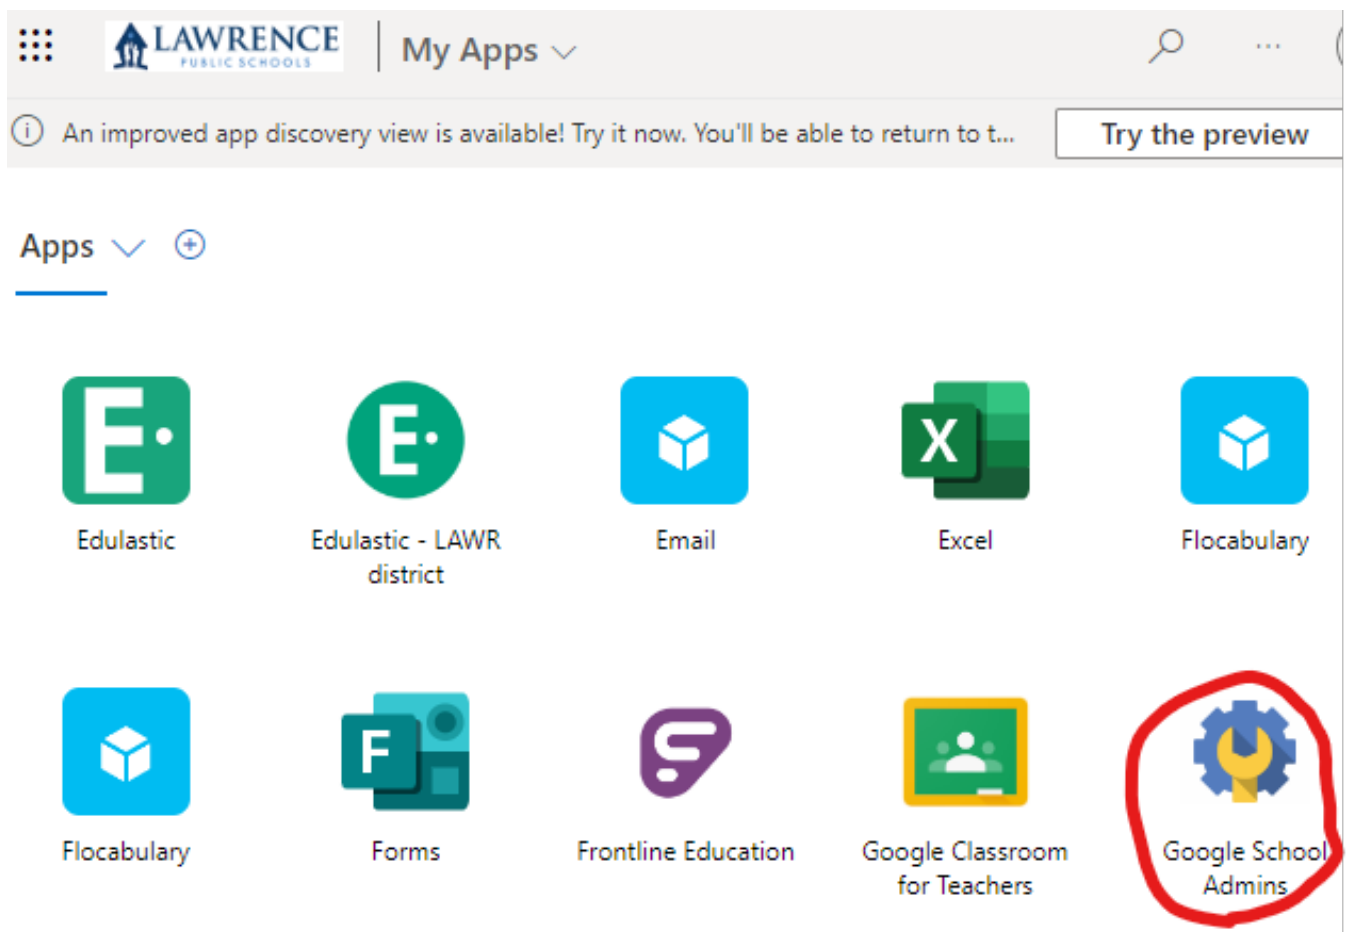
LAWRENCE PUBLIC SCHOOLS

My Apps

An improved app discovery view is available! Try it now. You'll be able to return to t...

Try the preview

Apps

Edulastic

Edulastic - LAWR district

Email

Excel

Flocabulary

Flocabulary

Forms

Frontline Education

Google Classroom for Teachers

Google School Admins